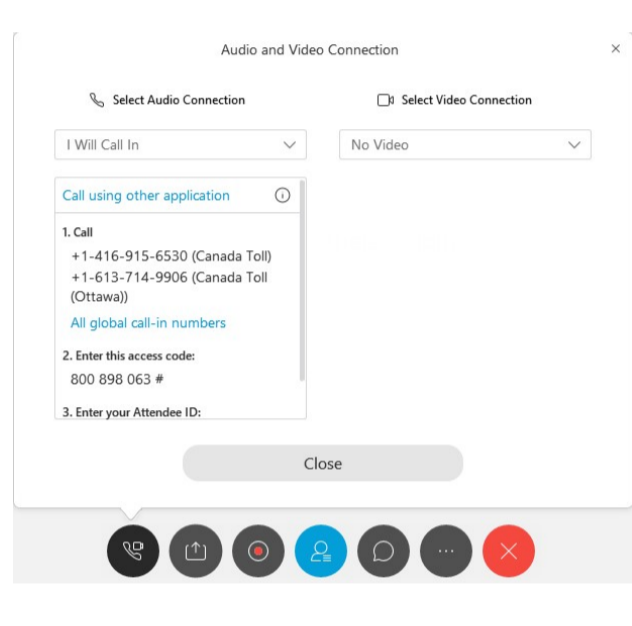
Audio and Video Connection

×

Select Audio Connection

Select Video Connection

I Will Call In

No Video

Call using other application

1. Call

+1-416-915-6530 (Canada Toll)

+1-613-714-9906 (Canada Toll (Ottawa))

All global call-in numbers

2. Enter this access code:

800 898 063 #

3. Enter your Attendee ID:

Close

...